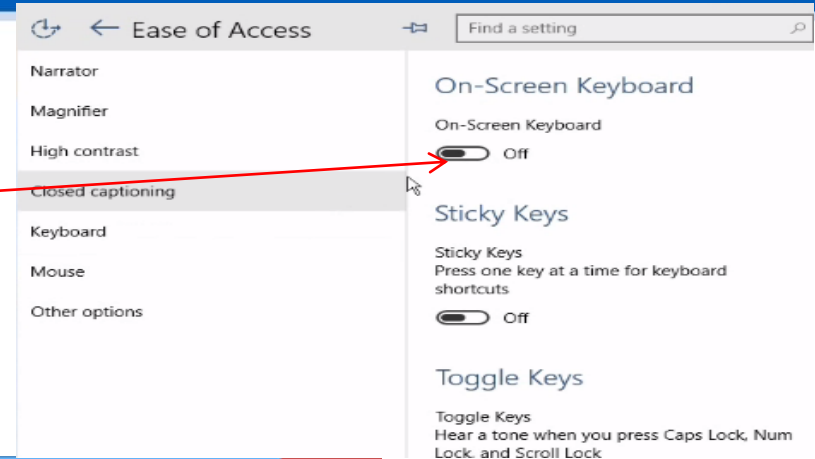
Ease of Access

Find a setting

Narrator

Magnifier

High contrast

Closed captioning

Keyboard

Mouse

Other options

On-Screen Keyboard

On-Screen Keyboard

Off

Sticky Keys

Sticky Keys
Press one key at a time for keyboard shortcuts

Off

Toggle Keys

Toggle Keys
Hear a tone when you press Caps Lock, Num Lock, and Scroll Lock